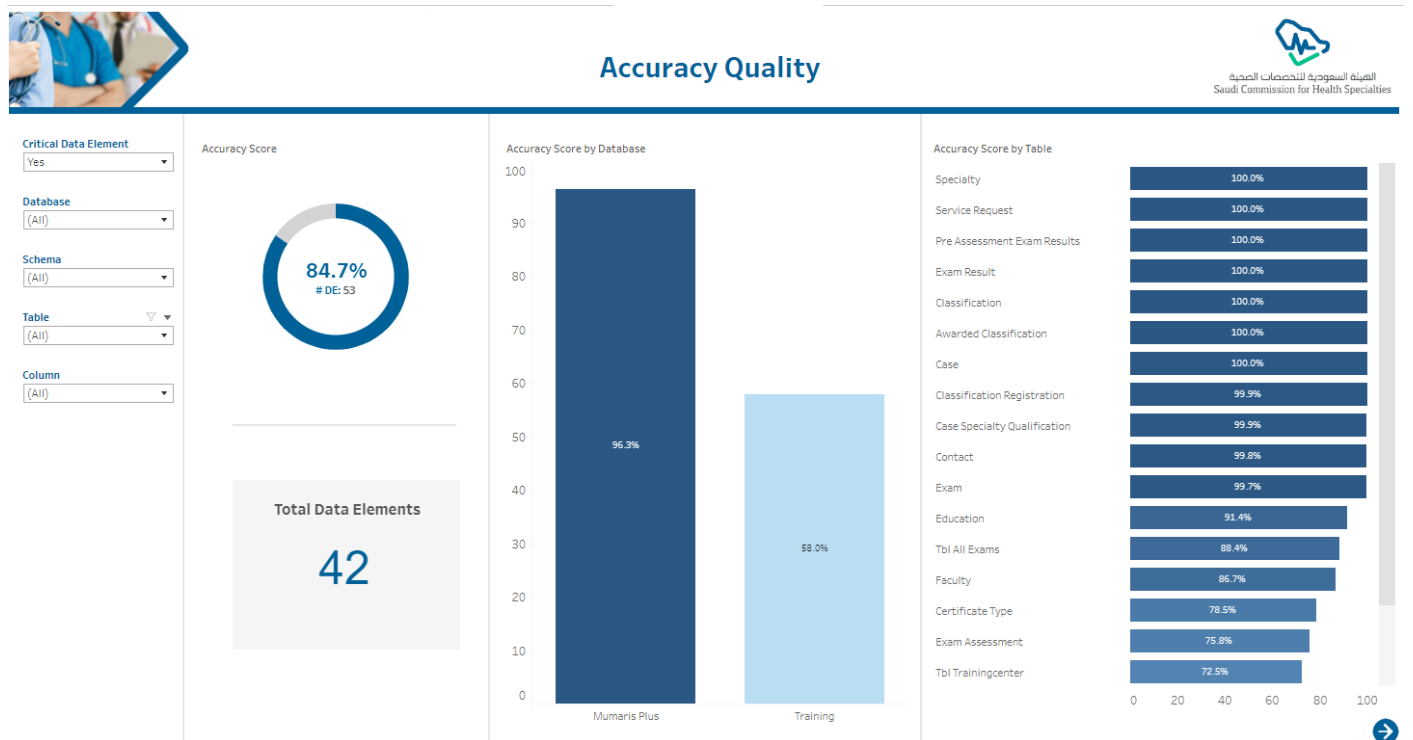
Accuracy Quality

الهيئة السعودية للتخصصات الصحية
Saudi Commission for Health Specialties

Critical Data Element
Yes

Database
(All)

Schema
(All)

Table
(All)

Column
(All)

Accuracy Score

84.7%
# DE: 53

Total Data Elements
42

Accuracy Score by Database

100
90
80
70
60
50
40
30
20
10
0

96.3%
58.0%

Mumaris Plus
Training

Accuracy Score by Table

| Table | Score |
|---|---|
| Specialty | 100.0% |
| Service Request | 100.0% |
| Pre Assessment Exam Results | 100.0% |
| Exam Result | 100.0% |
| Classification | 100.0% |
| Awarded Classification | 100.0% |
| Case | 100.0% |
| Classification Registration | 99.9% |
| Case Specialty Qualification | 99.9% |
| Contact | 99.8% |
| Exam | 99.7% |
| Education | 91.4% |
| Tbl All Exams | 88.4% |
| Faculty | 86.7% |
| Certificate Type | 78.5% |
| Exam Assessment | 75.8% |
| Tbl Trainingcenter | 72.5% |

0 20 40 60 80 100